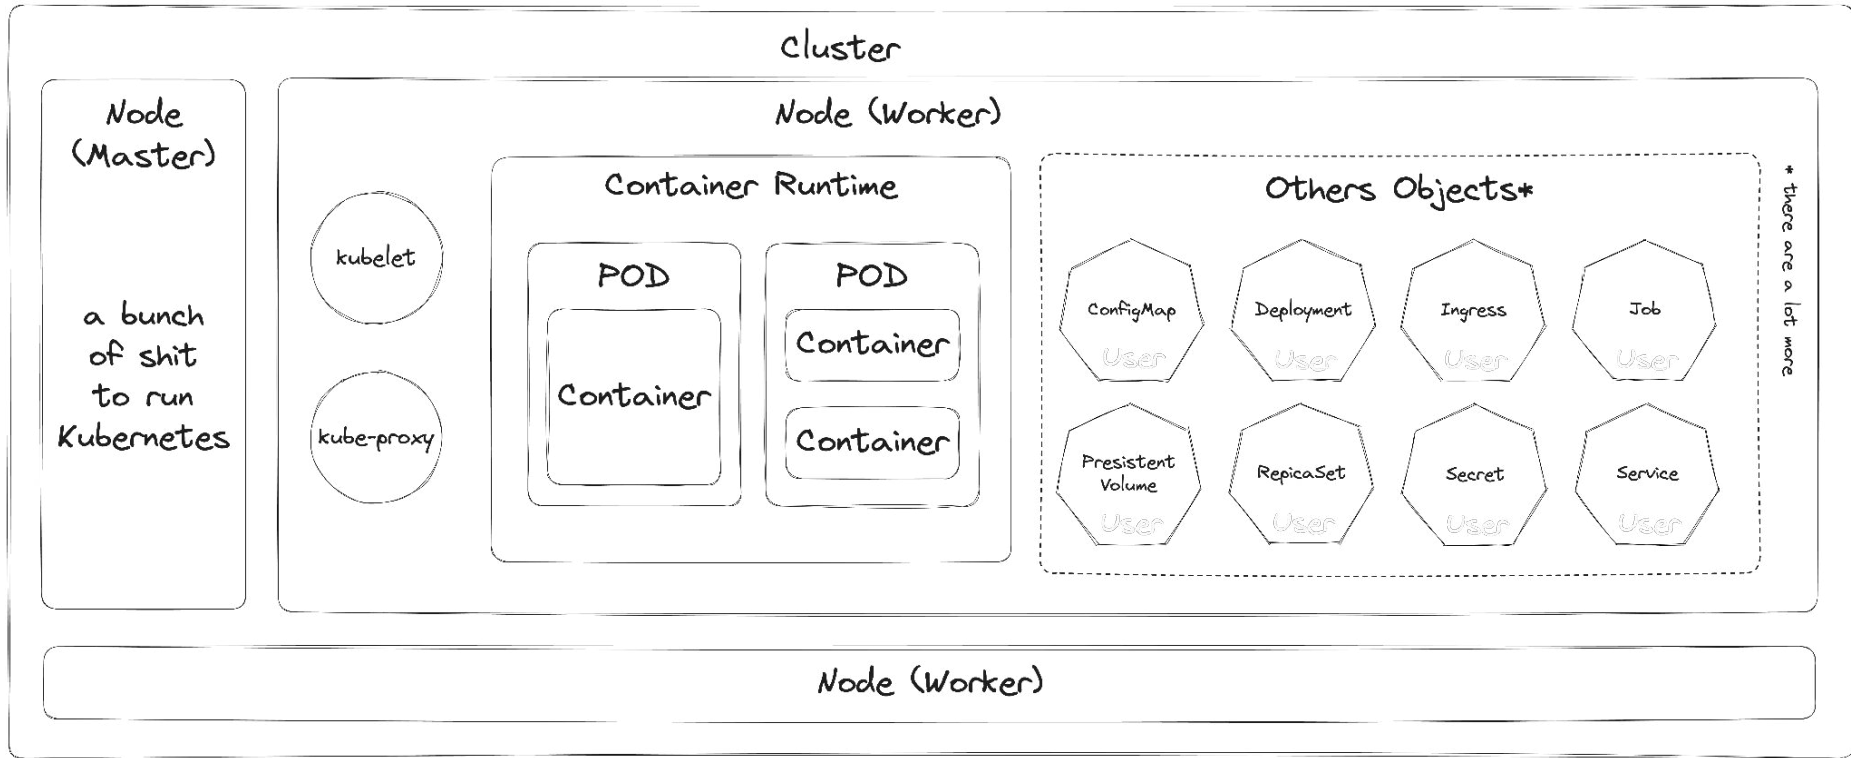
Cluster

Node (Master)

a bunch of shit to run Kubernetes

Node (Worker)

kubelet

kube-proxy

Container Runtime

POD

Container

POD

Container

Container

Others Objects*

ConfigMap
User

Deployment
User

Ingress
User

Job
User

Presistent Volume
User

RepicaSet
User

Secret
User

Service
User

* there are a lot more

Node (Worker)